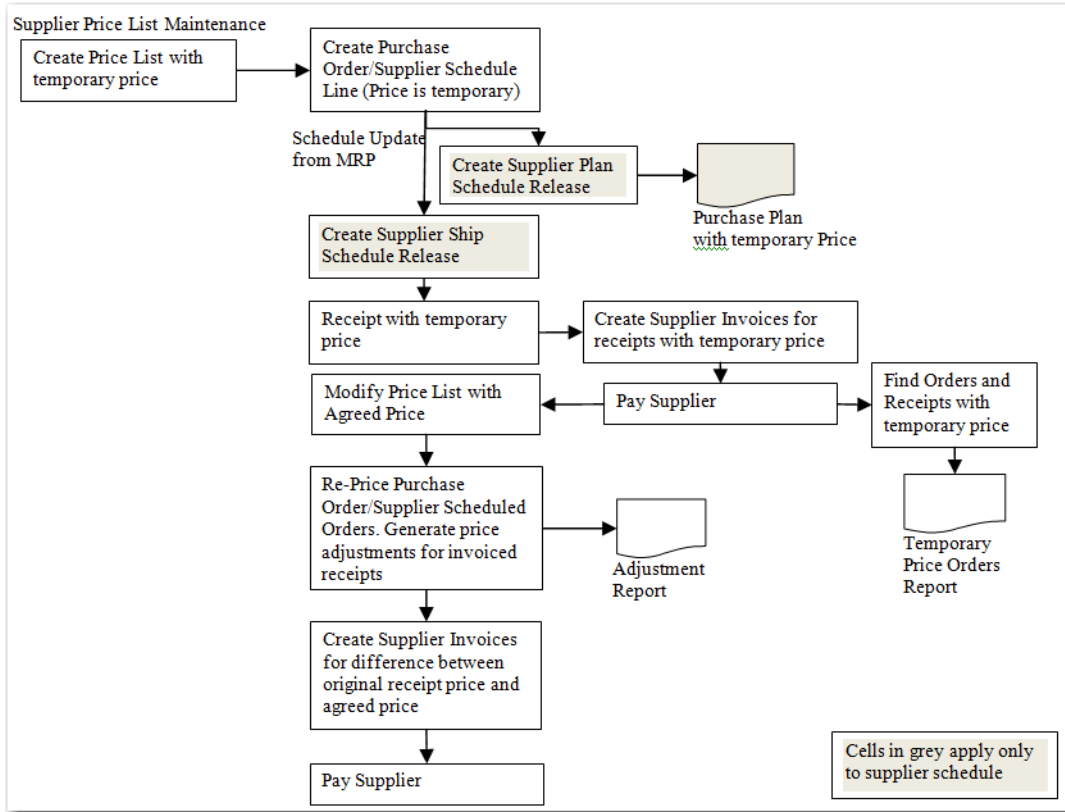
Supplier Price List Maintenance

Create Price List with temporary price

Create Purchase Order/Supplier Schedule Line (Price is temporary)

Schedule Update from MRP

Create Supplier Plan Schedule Release

Purchase Plan with temporary Price

Create Supplier Ship Schedule Release

Receipt with temporary price

Create Supplier Invoices for receipts with temporary price

Modify Price List with Agreed Price

Pay Supplier

Find Orders and Receipts with temporary price

Re-Price Purchase Order/Supplier Scheduled Orders. Generate price adjustments for invoiced receipts

Adjustment Report

Temporary Price Orders Report

Create Supplier Invoices for difference between original receipt price and agreed price

Pay Supplier

Cells in grey apply only to supplier schedule